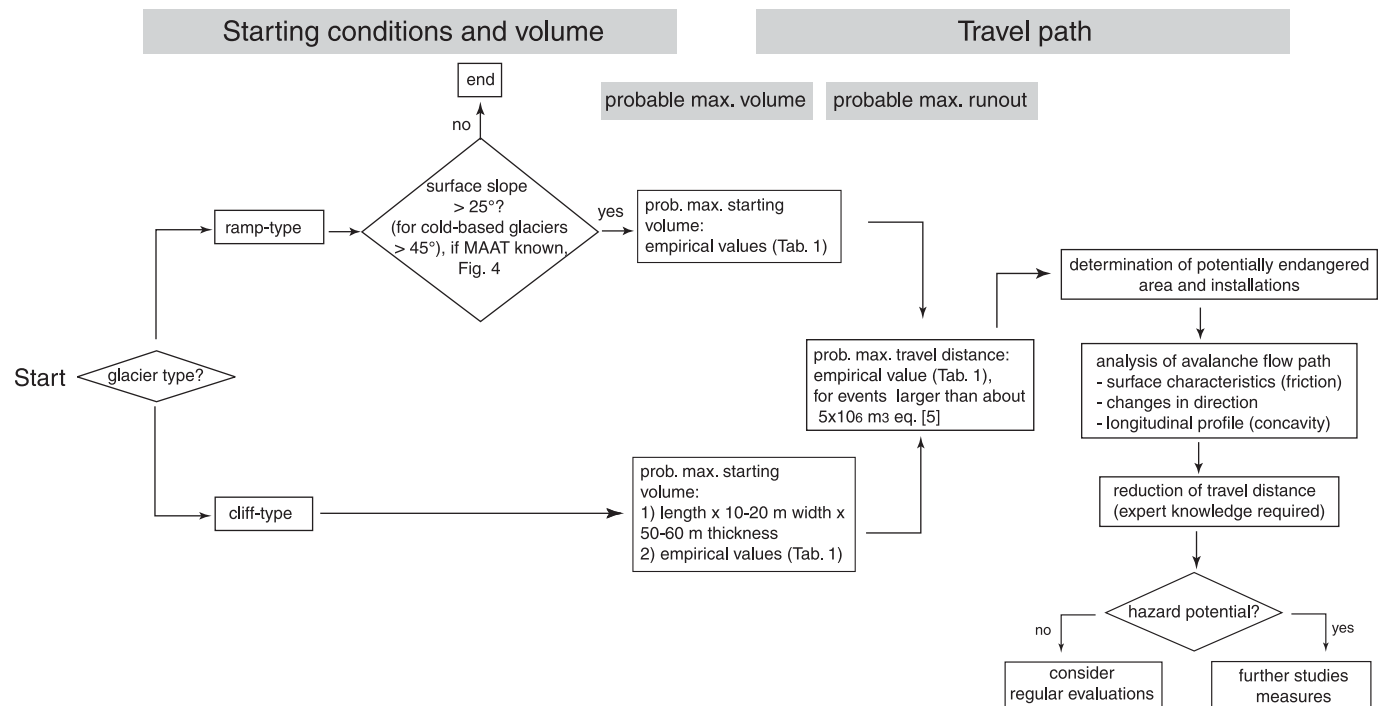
Starting conditions and volume

Travel path

end

no

probable max. volume

probable max. runout

surface slope > 25°? (for cold-based glaciers > 45°), if MAAT known, Fig. 4

yes

ramp-type

prob. max. starting volume: empirical values (Tab. 1)

determination of potentially endangered area and installations

Start

glacier type?

prob. max. travel distance: empirical value (Tab. 1), for events larger than about $5x10^6$ $m^3$ eq. [5]

analysis of avalanche flow path
- surface characteristics (friction)
- changes in direction
- longitudinal profile (concavity)

prob. max. starting volume:
1) length x 10-20 m width x 50-60 m thickness
2) empirical values (Tab. 1)

cliff-type

reduction of travel distance (expert knowledge required)

hazard potential?

no

yes

consider regular evaluations

further studies measures